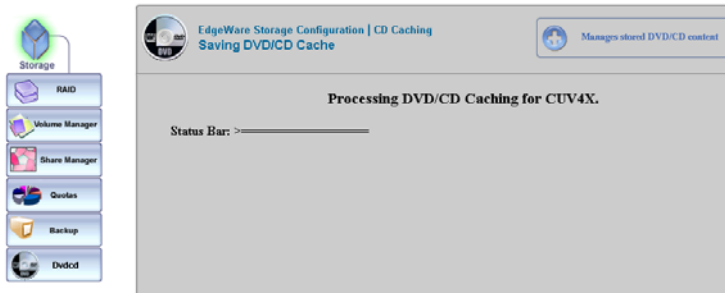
Storage

RAID

Volume Manager

Share Manager

Quotas

Backup

Dvdcd

DVD

EdgeWare Storage Configuration | CD Caching
Saving DVD/CD Cache

Manages stored DVD/CD content

Processing DVD/CD Caching for CUV4X.

Status Bar: >==================